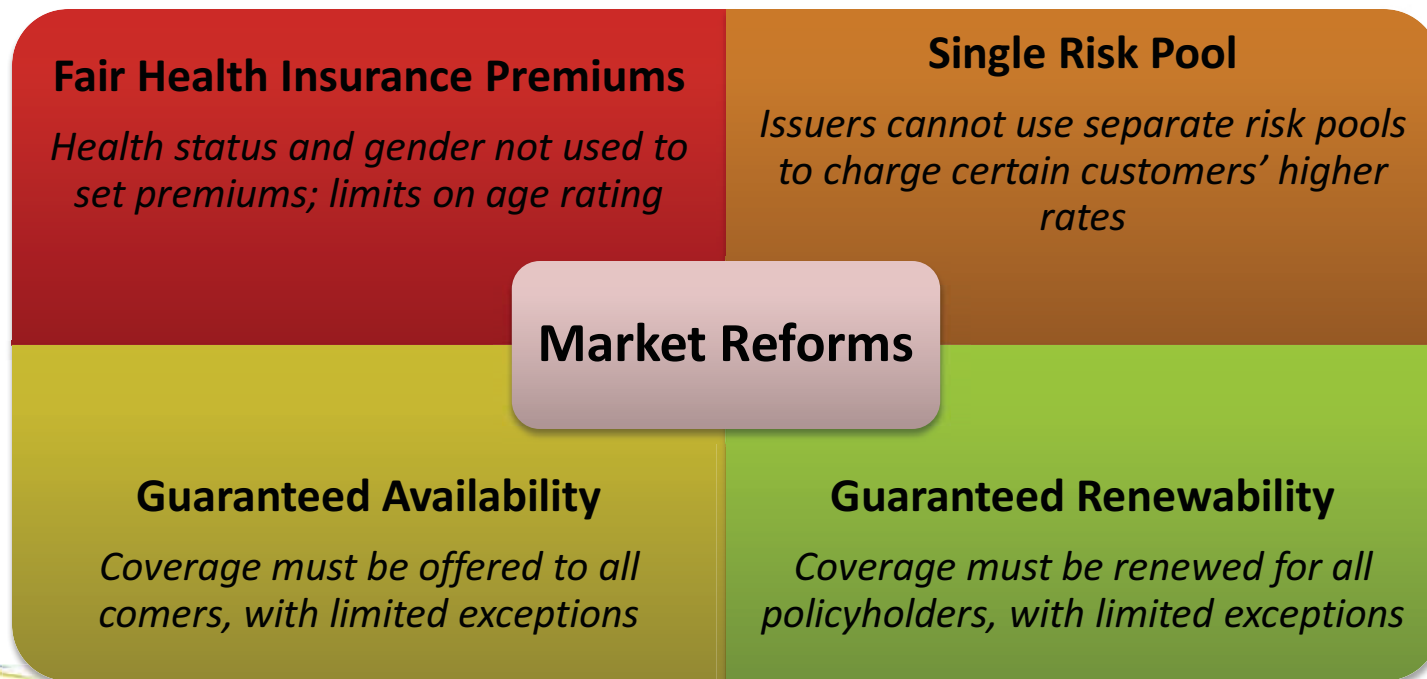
Fair Health Insurance Premiums

Health status and gender not used to set premiums; limits on age rating

Single Risk Pool

Issuers cannot use separate risk pools to charge certain customers' higher rates

Market Reforms

Guaranteed Availability

Coverage must be offered to all comers, with limited exceptions

Guaranteed Renewability

Coverage must be renewed for all policyholders, with limited exceptions